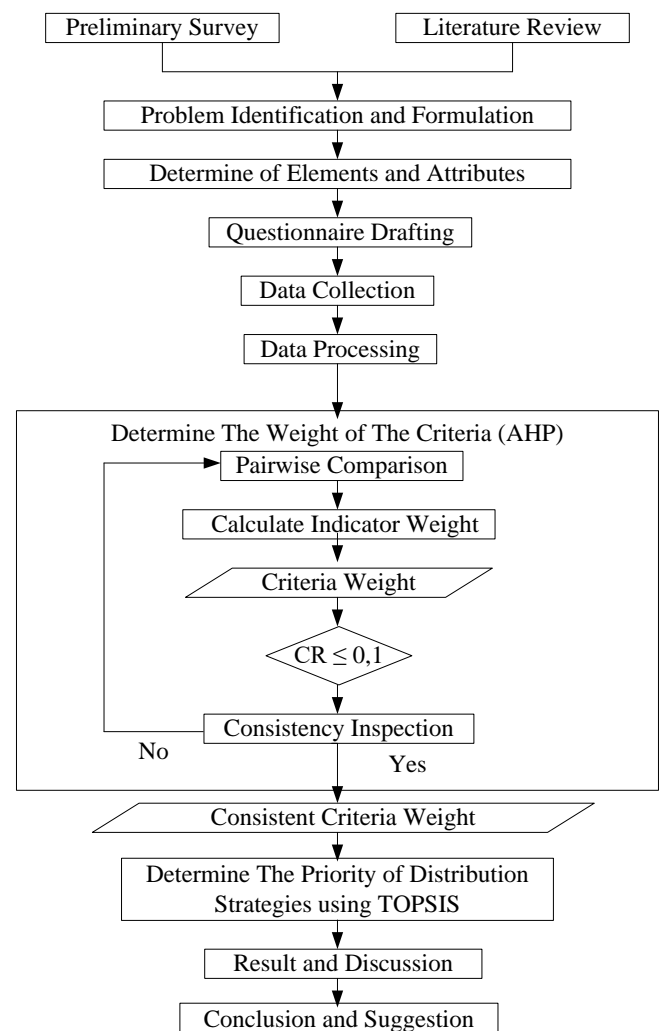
Preliminary Survey

Literature Review

Problem Identification and Formulation

Determine of Elements and Attributes

Questionnaire Drafting

Data Collection

Data Processing

Determine The Weight of The Criteria (AHP)

Pairwise Comparison

Calculate Indicator Weight

Criteria Weight

$CR \leq 0,1$

Consistency Inspection

No

Yes

Consistent Criteria Weight

Determine The Priority of Distribution Strategies using TOPSIS

Result and Discussion

Conclusion and Suggestion